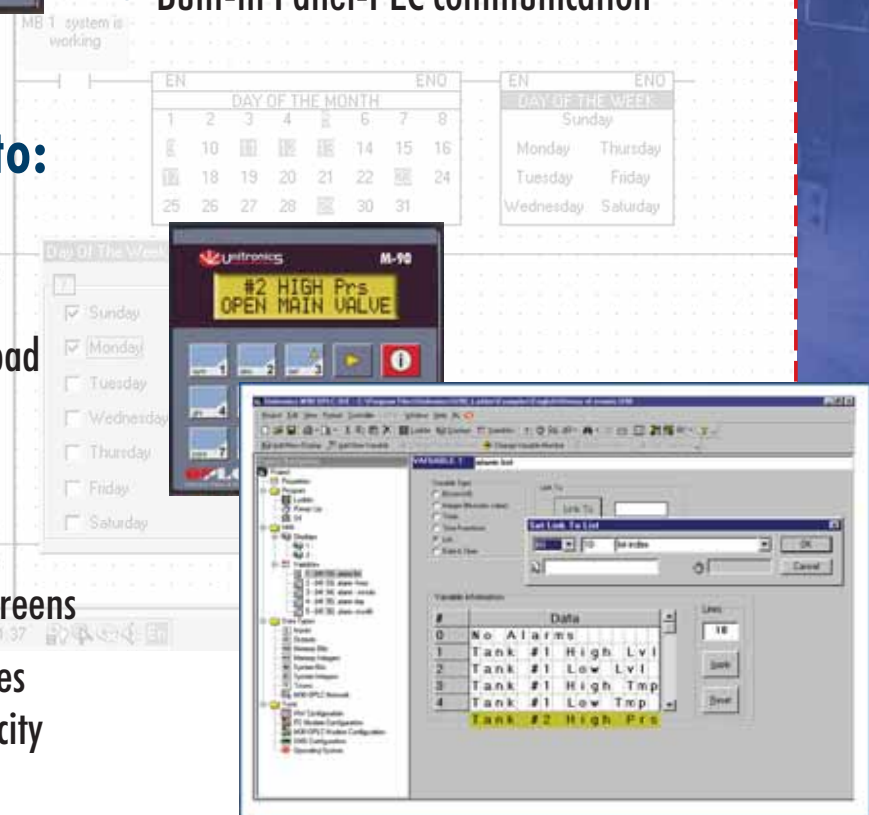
Built-in Panel-PLC communication

MB 1 system is working

to:

oad

reens

es

city

EN ENO
DAY OF THE MONTH
1 2 3 4 5 6 7 8
9 10 11 12 13 14 15 16
17 18 19 20 21 22 23 24
25 26 27 28 29 30 31

EN ENO
DAY OF THE WEEK
Sunday
Monday Thursday
Tuesday Friday
Wednesday Saturday

Day Of The Week
Sunday
Monday
Tuesday
Wednesday
Thursday
Friday
Saturday

unitronics M-90
#2 HIGH Prs
OPEN MAIN VALVE

VARIABLE 1 alarm list
Set Link To List
OK
Cancel
Link To
Variable Information
| # | Data |
|---|---|
| 0 | No Alarms |
| 1 | Tank #1 High Lvl |
| 2 | Tank #1 Low Lvl |
| 3 | Tank #1 High Tmp |
| 4 | Tank #1 Low Tmp |
| | Tank #2 High Prs |
Lines
10
Apply
Reset